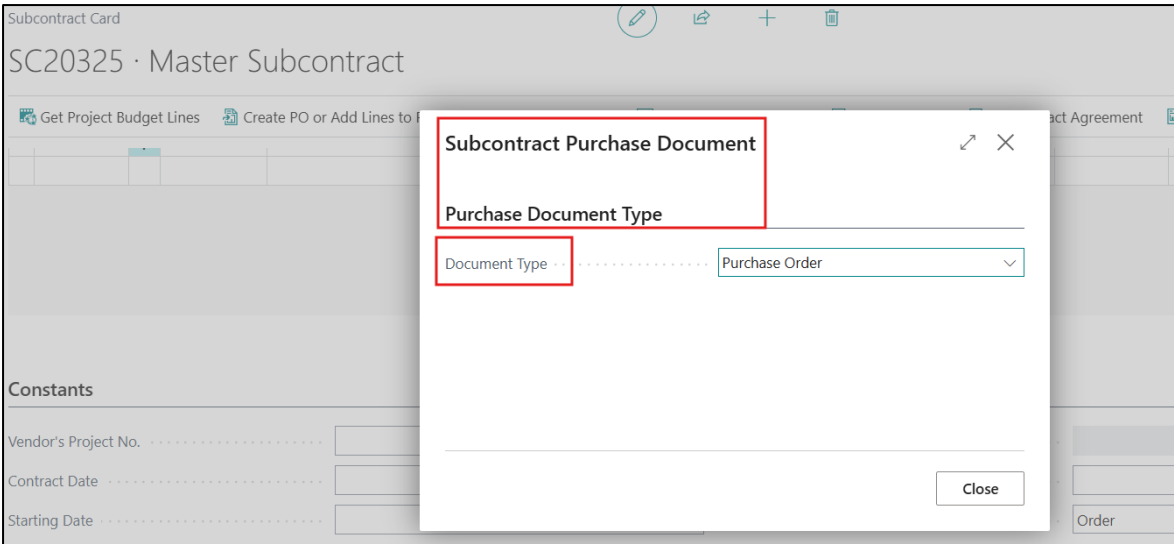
Subcontract Card

SC20325 · Master Subcontract

Get Project Budget Lines Create PO or Add Lines to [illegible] ct Agreement

Subcontract Purchase Document

Purchase Document Type

Document Type Purchase Order

Close

Constants

Vendor's Project No.

Contract Date

Starting Date

Order